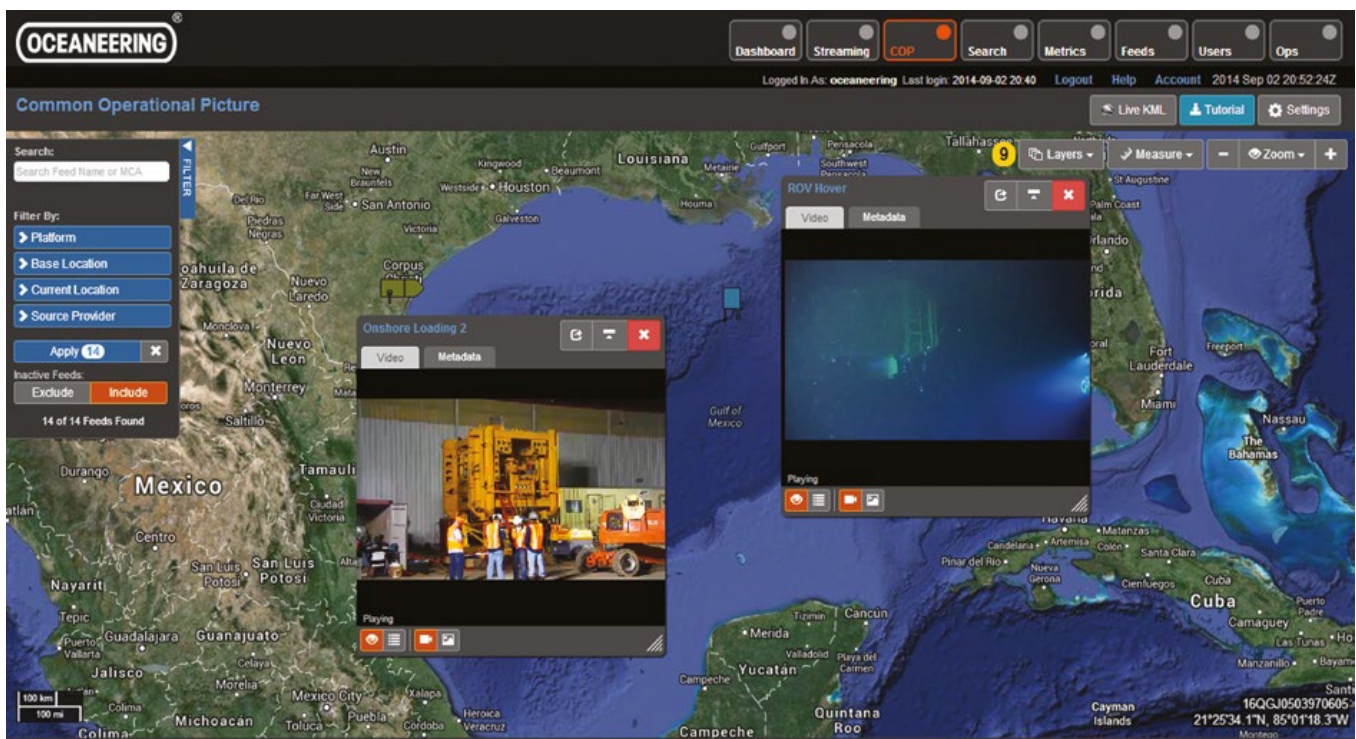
OCEANEERING®

Dashboard Streaming COP Search Metrics Feeds Users Ops

Logged In As: oceaneering Last login: 2014-09-02 20:40 Logout Help Account 2014 Sep 02 20:52:24Z

Common Operational Picture

Live KML Tutorial Settings

9 Layers Measure − Zoom +

Search:
Search Feed Name or MCA

FILTER

Filter By:
Platform
Base Location
Current Location
Source Provider

Apply 14

Inactive Feeds:
Exclude Include

14 of 14 Feeds Found

Onshore Loading 2
Video Metadata
Playing

ROV Hover
Video Metadata
Playing

Austin
Louisiana
Houston
San Antonio
Corpus Christi
Gulf of Mexico
Tallahassee
Orlando
Florida
Fort Lauderdale
Miami
Nassau
The Bahamas
Havana
Cuba
Mexico
Monterrey
Saltillo
Durango
Nayarit
Guadalajara
Guanajuato
Jalisco
Michoacán
Mexico City
Puebla
Veracruz
Mérida
Yucatán
Campeche
Quintana Roo
Cancún
Cayman Islands
San Luis Potosí
Nuevo León
Coahuila de Zaragoza
Tamaulipas
Matanzas
Santa Clara
Cienfuegos
Camagüey
Pinar del Río

100 km
100 mi

16QGJ0503970605
21°25'34.1"N, 85°01'18.3"W